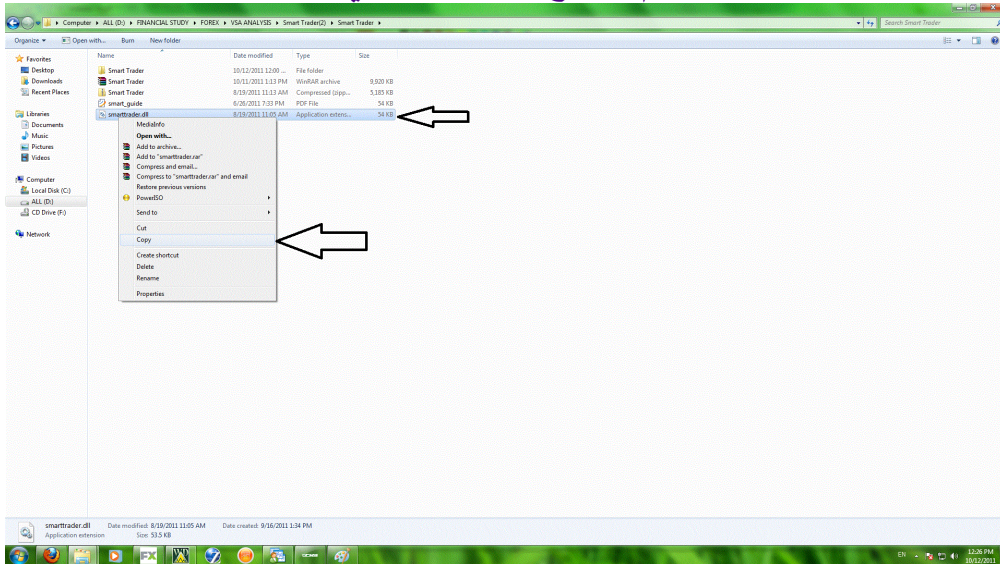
Computer ▸ ALL (D:) ▸ FINANCIAL STUDY ▸ FOREX ▸ VSA ANALYSIS ▸ Smart Trader(2) ▸ Smart Trader ▸

Search Smart Trader

Organize ▾ Open with... Burn New folder

Favorites
Desktop
Downloads
Recent Places

Libraries
Documents
Music
Pictures
Videos

Computer
Local Disk (C:)
ALL (D:)
CD Drive (F:)

Network

| Name | Date modified | Type | Size |
|---|---|---|---|
| Smart Trader | 10/12/2011 12:00 ... | File folder | |
| Smart Trader | 10/11/2011 1:13 PM | WinRAR archive | 9,920 KB |
| Smart Trader | 8/19/2011 11:13 AM | Compressed (zipp... | 5,185 KB |
| smart_guide | 6/26/2011 7:33 PM | PDF File | 54 KB |
| smarttrader.dll | 8/19/2011 11:05 AM | Application exten... | 54 KB |

MediaInfo
Open with...
Add to archive...
Add to "smarttrader.rar"
Compress and email...
Compress to "smarttrader.rar" and email
Restore previous versions
PowerISO
Send to
Cut
Copy
Create shortcut
Delete
Rename
Properties

smarttrader.dll Date modified: 8/19/2011 11:05 AM Date created: 9/16/2011 1:34 PM
Application extension Size: 53.5 KB

EN 12:26 PM 10/12/2011